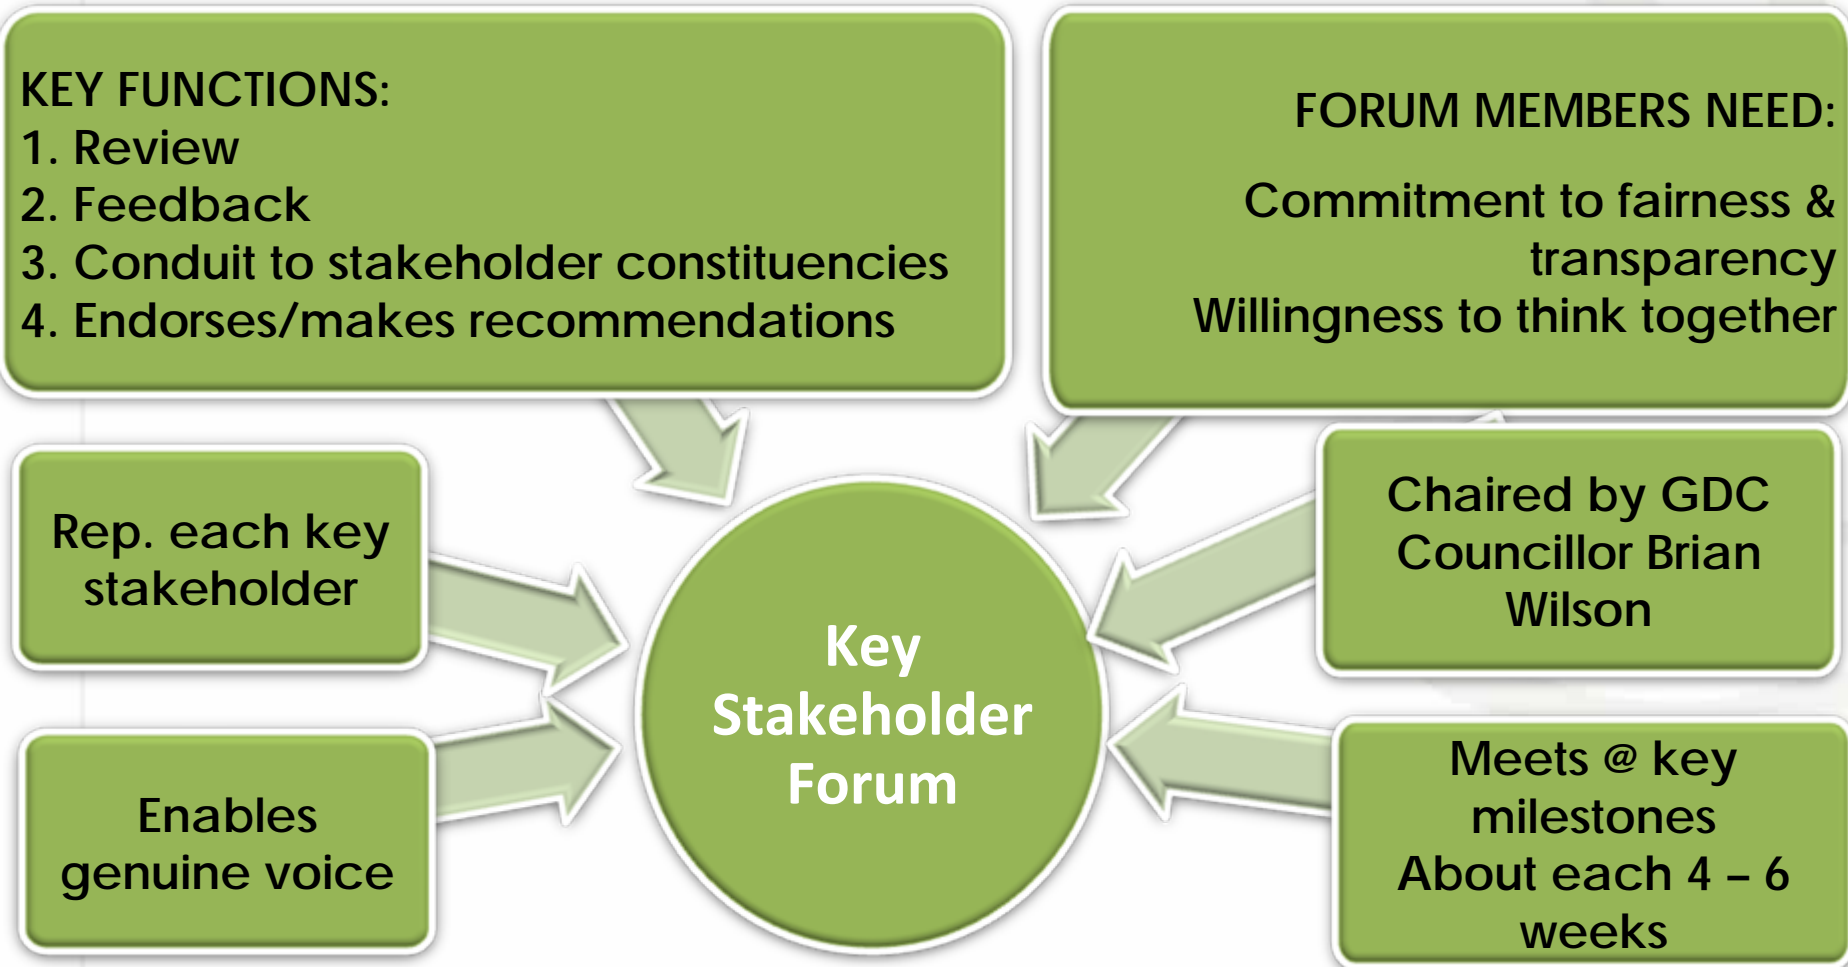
KEY FUNCTIONS:
1. Review
2. Feedback
3. Conduit to stakeholder constituencies
4. Endorses/makes recommendations

FORUM MEMBERS NEED:
Commitment to fairness & transparency
Willingness to think together

Rep. each key stakeholder

Key Stakeholder Forum

Chaired by GDC Councillor Brian Wilson

Enables genuine voice

Meets @ key milestones
About each 4 – 6 weeks